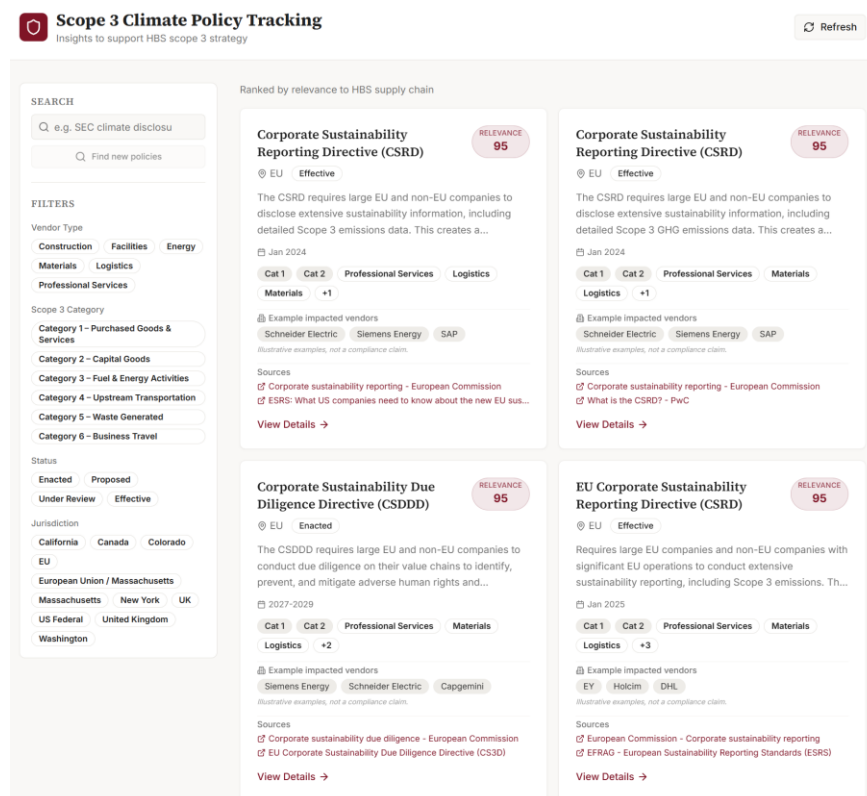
Scope 3 Climate Policy Tracking
Insights to support HBS scope 3 strategy

Refresh

SEARCH
e.g. SEC climate disclosu
Find new policies

FILTERS
Vendor Type
Construction
Facilities
Energy
Materials
Logistics
Professional Services

Scope 3 Category
Category 1 – Purchased Goods & Services
Category 2 – Capital Goods
Category 3 – Fuel & Energy Activities
Category 4 – Upstream Transportation
Category 5 – Waste Generated
Category 6 – Business Travel

Status
Enacted
Proposed
Under Review
Effective

Jurisdiction
California
Canada
Colorado
EU
European Union / Massachusetts
Massachusetts
New York
UK
US Federal
United Kingdom
Washington

Ranked by relevance to HBS supply chain

Corporate Sustainability Reporting Directive (CSRD)
RELEVANCE 95
EU Effective
The CSRD requires large EU and non-EU companies to disclose extensive sustainability information, including detailed Scope 3 emissions data. This creates a...
Jan 2024
Cat 1 Cat 2 Professional Services Logistics Materials +1
Example impacted vendors
Schneider Electric Siemens Energy SAP
Illustrative examples, not a compliance claim.
Sources
Corporate sustainability reporting - European Commission
ESRS: What US companies need to know about the new EU sus...
View Details →

Corporate Sustainability Reporting Directive (CSRD)
RELEVANCE 95
EU Effective
The CSRD requires large EU and non-EU companies to disclose extensive sustainability information, including detailed Scope 3 GHG emissions data. This creates a...
Jan 2024
Cat 1 Cat 2 Professional Services Materials Logistics +1
Example impacted vendors
Schneider Electric Siemens Energy SAP
Illustrative examples, not a compliance claim.
Sources
Corporate sustainability reporting - European Commission
What is the CSRD? - PwC
View Details →

Corporate Sustainability Due Diligence Directive (CSDDD)
RELEVANCE 95
EU Enacted
The CSDDD requires large EU and non-EU companies to conduct due diligence on their value chains to identify, prevent, and mitigate adverse human rights and...
2027-2029
Cat 1 Cat 2 Professional Services Materials Logistics +2
Example impacted vendors
Siemens Energy Schneider Electric Capgemini
Illustrative examples, not a compliance claim.
Sources
Corporate sustainability due diligence - European Commission
EU Corporate Sustainability Due Diligence Directive (CS3D)
View Details →

EU Corporate Sustainability Reporting Directive (CSRD)
RELEVANCE 95
EU Effective
Requires large EU companies and non-EU companies with significant EU operations to conduct extensive sustainability reporting, including Scope 3 emissions. Th...
Jan 2025
Cat 1 Cat 2 Professional Services Materials Logistics +3
Example impacted vendors
EY Holcim DHL
Illustrative examples, not a compliance claim.
Sources
European Commission - Corporate sustainability reporting
EFRAG - European Sustainability Reporting Standards (ESRS)
View Details →